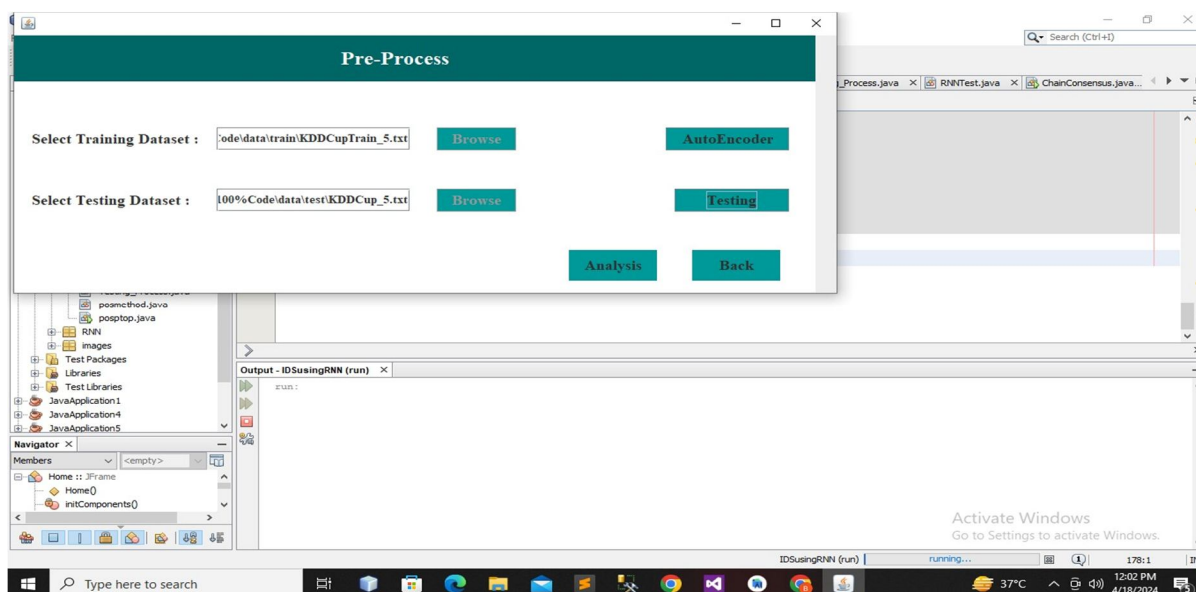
Pre-Process

Select Training Dataset : :ode\data\train\KDDCupTrain_5.txt Browse AutoEncoder

Select Testing Dataset : 100%Code\data\test\KDDCup_5.txt Browse Testing

Analysis Back

Search (Ctrl+I)

_Process.java RNNTest.java ChainConsensus.java...

poamethod.java
posptop.java
RNN
images
Test Packages
Libraries
Test Libraries
JavaApplication1
JavaApplication4
JavaApplication5

Navigator

Members <empty>

Home :: JFrame
Home()
initComponents()

Output - IDSusingRNN (run)

run:

Activate Windows
Go to Settings to activate Windows.

IDSusingRNN (run) running... 178:1

Type here to search

37°C 12:02 PM 4/18/2024